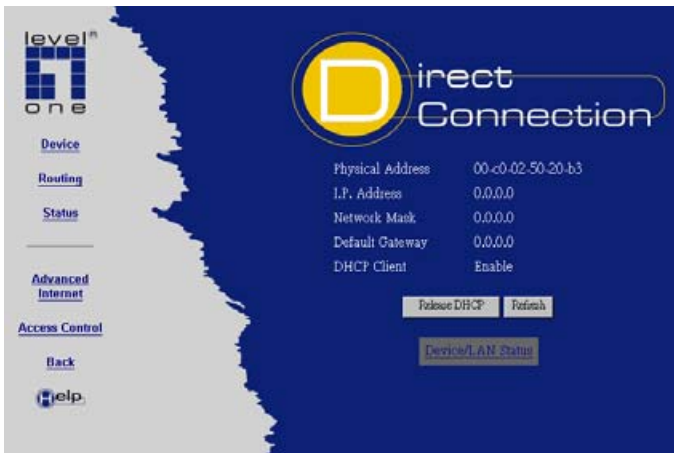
level
one

Device

Routing

Status

Advanced Internet

Access Control

Back

Help

Direct Connection

| | |
|---|---|
| Physical Address | 00-c0-02-50-20-b3 |
| I.P. Address | 0.0.0.0 |
| Network Mask | 0.0.0.0 |
| Default Gateway | 0.0.0.0 |
| DHCP Client | Enable |

Release DHCP Refresh

Device/LAN Status